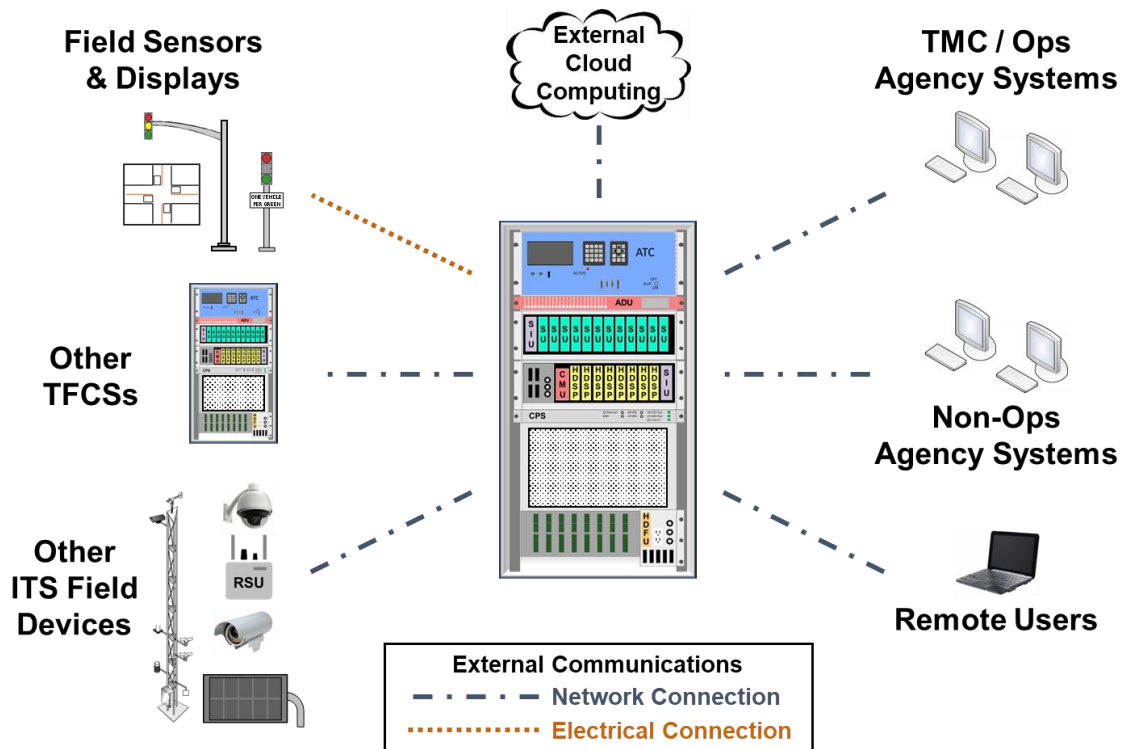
Field Sensors & Displays

ONE VEHICLE PER GREEN

External Cloud Computing

TMC / Ops Agency Systems

Other TFCSs

ATC

ADU

S I U

S U S U S U S U S U S U S U S U S U S U S U S U

C M U

H D S P H D S P H D S P H D S P H D S P H D S P

S I U

CPS

H D F U

Non-Ops Agency Systems

Other ITS Field Devices

RSU

Remote Users

External Communications
Network Connection
Electrical Connection